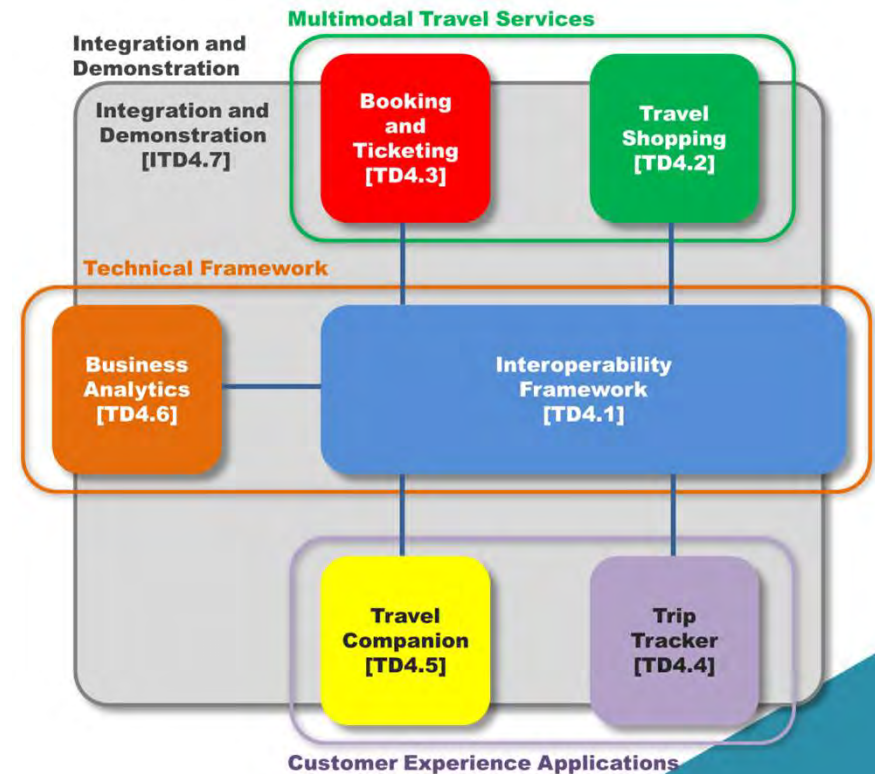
Multimodal Travel Services

Integration and Demonstration

Integration and Demonstration [ITD4.7]

Booking and Ticketing [TD4.3]

Travel Shopping [TD4.2]

Technical Framework

Business Analytics [TD4.6]

Interoperability Framework [TD4.1]

Travel Companion [TD4.5]

Trip Tracker [TD4.4]

Customer Experience Applications